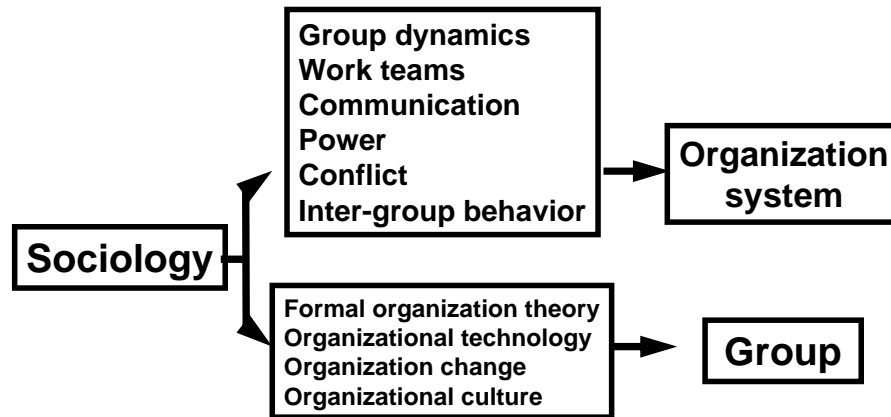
Group dynamics
Work teams
Communication
Power
Conflict
Inter-group behavior

Organization system

Sociology

Formal organization theory
Organizational technology
Organization change
Organizational culture

Group